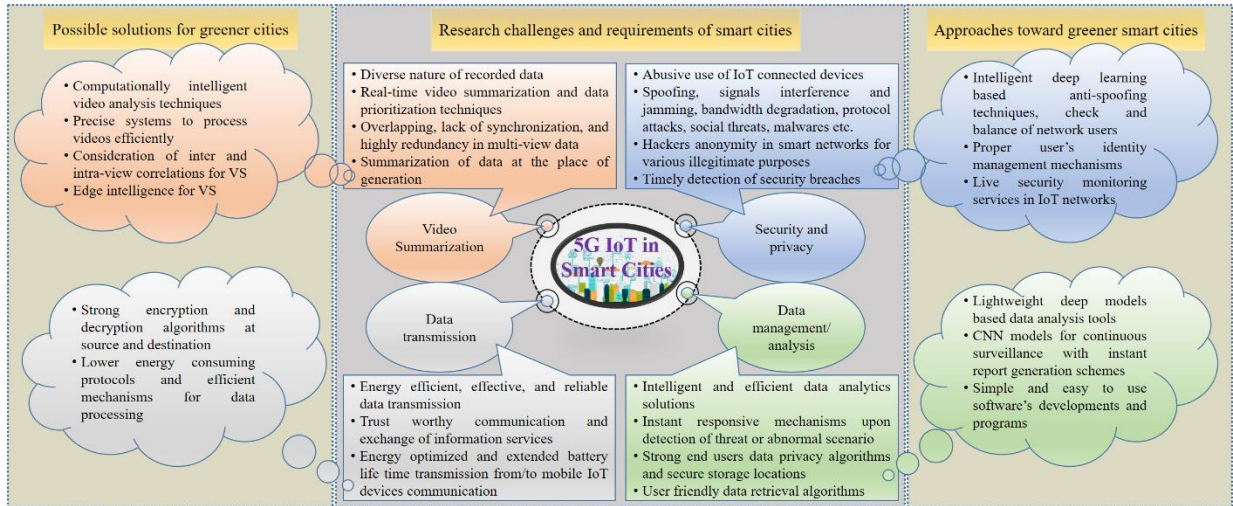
Possible solutions for greener cities

- Computationally intelligent video analysis techniques
- Precise systems to process videos efficiently
- Consideration of inter and intra-view correlations for VS
- Edge intelligence for VS

- Strong encryption and decryption algorithms at source and destination
- Lower energy consuming protocols and efficient mechanisms for data processing

Research challenges and requirements of smart cities

- Diverse nature of recorded data
- Real-time video summarization and data prioritization techniques
- Overlapping, lack of synchronization, and highly redundancy in multi-view data
- Summarization of data at the place of generation

- Abusive use of IoT connected devices
- Spoofing, signals interference and jamming, bandwidth degradation, protocol attacks, social threats, malwares etc.
- Hackers anonymity in smart networks for various illegitimate purposes
- Timely detection of security breaches

Video Summarization

5G IoT in Smart Cities

Security and privacy

Data transmission

Data management/ analysis

- Energy efficient, effective, and reliable data transmission
- Trust worthy communication and exchange of information services
- Energy optimized and extended battery life time transmission from/to mobile IoT devices communication

- Intelligent and efficient data analytics solutions
- Instant responsive mechanisms upon detection of threat or abnormal scenario
- Strong end users data privacy algorithms and secure storage locations
- User friendly data retrieval algorithms

Approaches toward greener smart cities

- Intelligent deep learning based anti-spoofing techniques, check and balance of network users
- Proper user's identity management mechanisms
- Live security monitoring services in IoT networks

- Lightweight deep models based data analysis tools
- CNN models for continuous surveillance with instant report generation schemes
- Simple and easy to use software's developments and programs